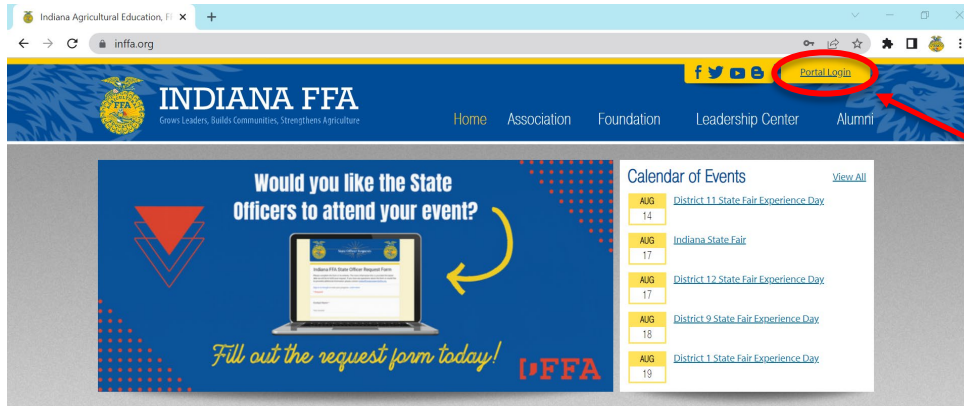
Indiana Agricultural Education, F

inffa.org

Portal Login

INDIANA FFA
Grows Leaders, Builds Communities, Strengthens Agriculture

Home Association Foundation Leadership Center Alumni

Would you like the State Officers to attend your event?

Indiana FFA State Officer Request Form

Fill out the request form today!

FFA

Calendar of Events View All

AUG 14 District 11 State Fair Experience Day

AUG 17 Indiana State Fair

AUG 17 District 12 State Fair Experience Day

AUG 18 District 9 State Fair Experience Day

AUG 19 District 1 State Fair Experience Day